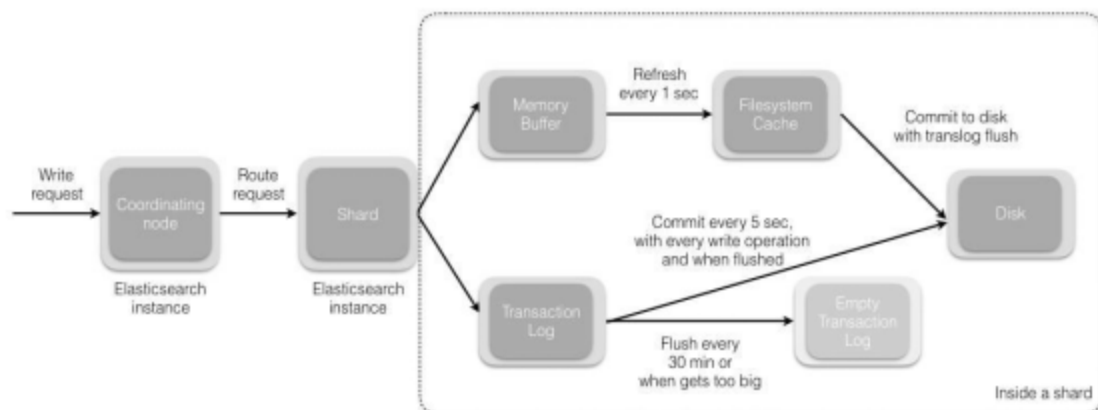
Write request

Coordinating node

Elasticsearch instance

Route request

Shard

Elasticsearch instance

Memory Buffer

Refresh every 1 sec

Filesystem Cache

Commit to disk with translog flush

Disk

Commit every 5 sec, with every write operation and when flushed

Transaction Log

Flush every 30 min or when gets too big

Empty Transaction Log

Inside a shard